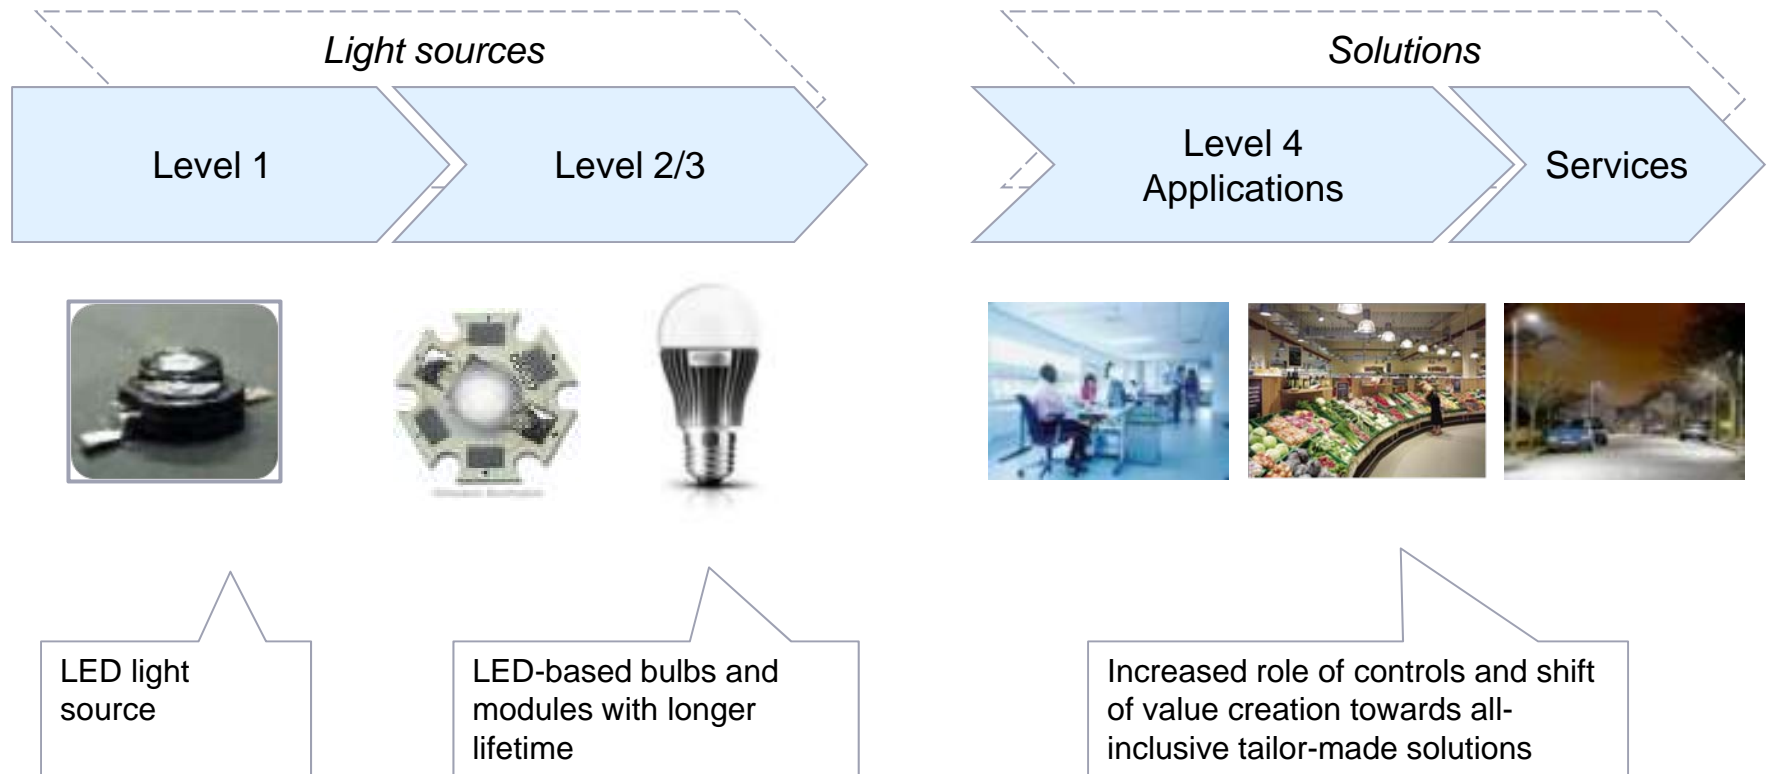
Light sources

Level 1

Level 2/3

Solutions

Level 4
Applications

Services

LED light source

LED-based bulbs and modules with longer lifetime

Increased role of controls and shift of value creation towards all-inclusive tailor-made solutions